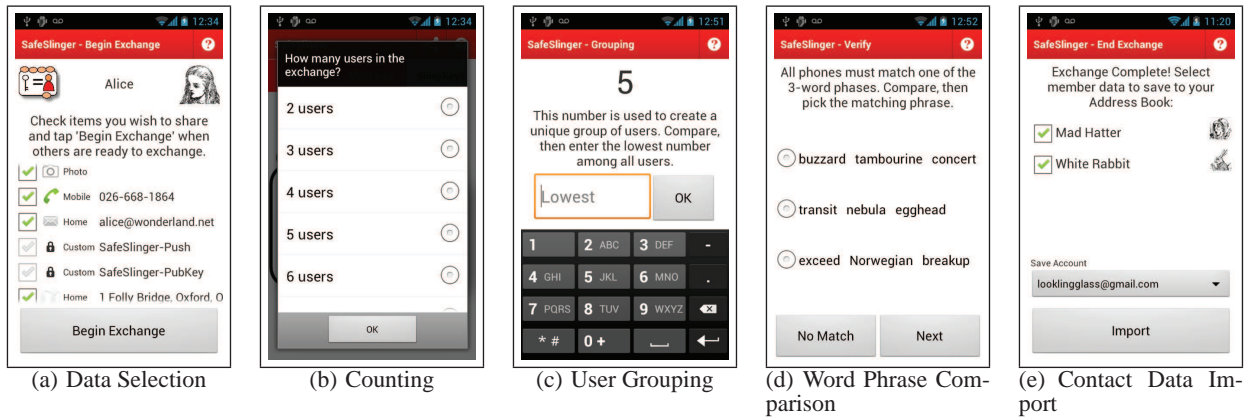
12:34
SafeSlinger - Begin Exchange
?
Alice
Check items you wish to share and tap 'Begin Exchange' when others are ready to exchange.
Photo
Mobile 026-668-1864
Home alice@wonderland.net
Custom SafeSlinger-Push
Custom SafeSlinger-PubKey
Home 1 Folly Bridge, Oxford, O
Begin Exchange

(a) Data Selection

12:34
How many users in the exchange?
2 users
3 users
4 users
5 users
6 users
OK

(b) Counting

12:51
SafeSlinger - Grouping
?
5
This number is used to create a unique group of users. Compare, then enter the lowest number among all users.
Lowest
OK
1
2 ABC
3 DEF
-
4 GHI
5 JKL
6 MNO
.
7 PQRS
8 TUV
9 WXYZ
* #
0 +

(c) User Grouping

12:52
SafeSlinger - Verify
?
All phones must match one of the 3-word phases. Compare, then pick the matching phrase.
buzzard tambourine concert
transit nebula egghead
exceed Norwegian breakup
No Match
Next

(d) Word Phrase Comparison

11:20
SafeSlinger - End Exchange
?
Exchange Complete! Select member data to save to your Address Book:
Mad Hatter
White Rabbit
Save Account
lookinglglass@gmail.com
Import

(e) Contact Data Import